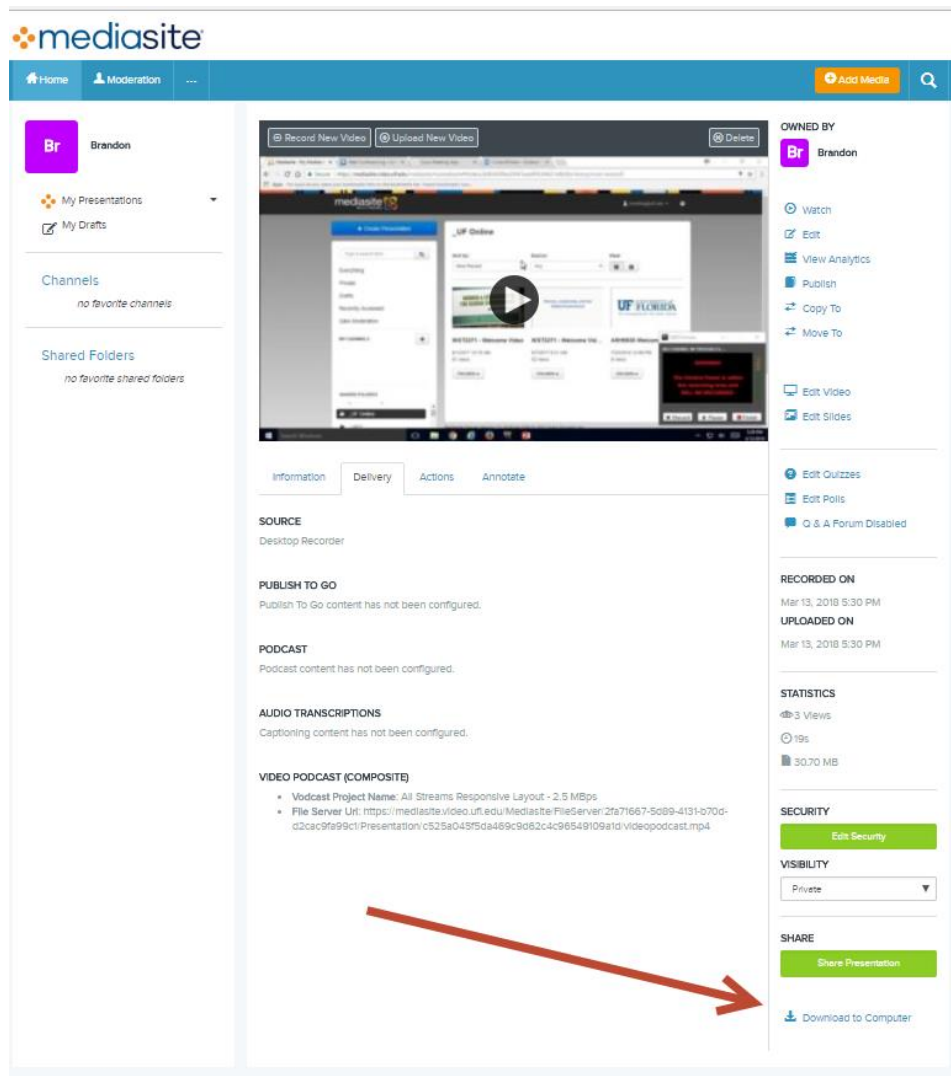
mediasite

Home
Moderation
...
Add Media

Br
Brandon

My Presentations
My Drafts

Channels
no favorite channels

Shared Folders
no favorite shared folders

Record New Video
Upload New Video
Delete

mediasite
UF Online
UF FLORIDA

Information
Delivery
Actions
Annotate

SOURCE
Desktop Recorder

PUBLISH TO GO
Publish To Go content has not been configured.

PODCAST
Podcast content has not been configured.

AUDIO TRANSCRIPTIONS
Captioning content has not been configured.

VIDEO PODCAST (COMPOSITE)
- Vodcast Project Name: All Streams Responsive Layout - 2.5 MBps
- File Server Url: https://mediasite.video.ufl.edu/Mediasite/FileServer/2fa71667-5d89-4131-b70d-d2cac9fa99cf/Presentation/c525a045f5da469c9d62c4c96549109a1d/videopodcast.mp4

OWNED BY
Br
Brandon

Watch
Edit
View Analytics
Publish
Copy To
Move To

Edit Video
Edit Slides

Edit Quizzes
Edit Polls
Q & A Forum Disabled

RECORDED ON
Mar 13, 2018 5:30 PM
UPLOADED ON
Mar 13, 2018 5:30 PM

STATISTICS
3 Views
19s
30.70 MB

SECURITY
Edit Security
VISIBILITY
Private

SHARE
Share Presentation

Download to Computer